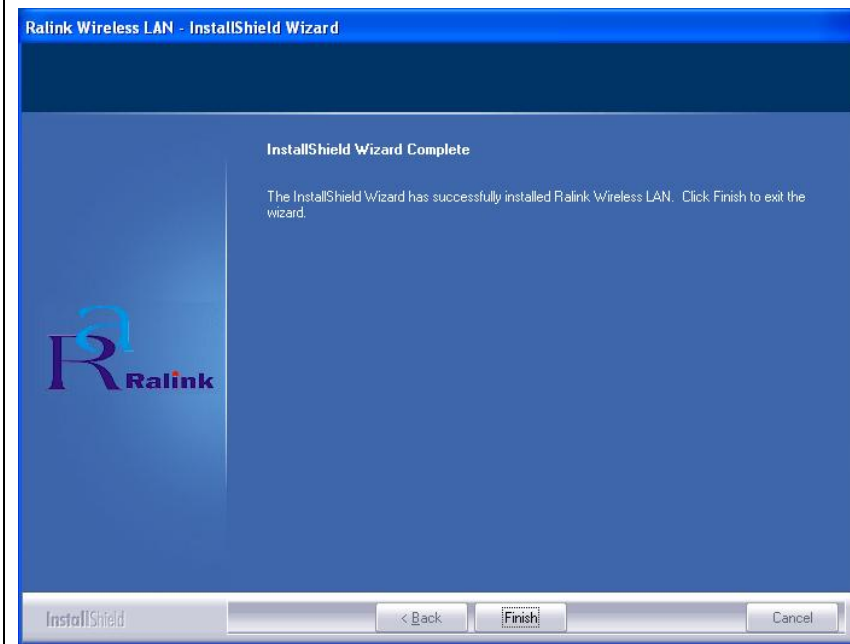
Ralink Wireless LAN - InstallShield Wizard

InstallShield Wizard Complete

The InstallShield Wizard has successfully installed Ralink Wireless LAN. Click Finish to exit the wizard.

Ralink

InstallShield

< Back

Finish

Cancel